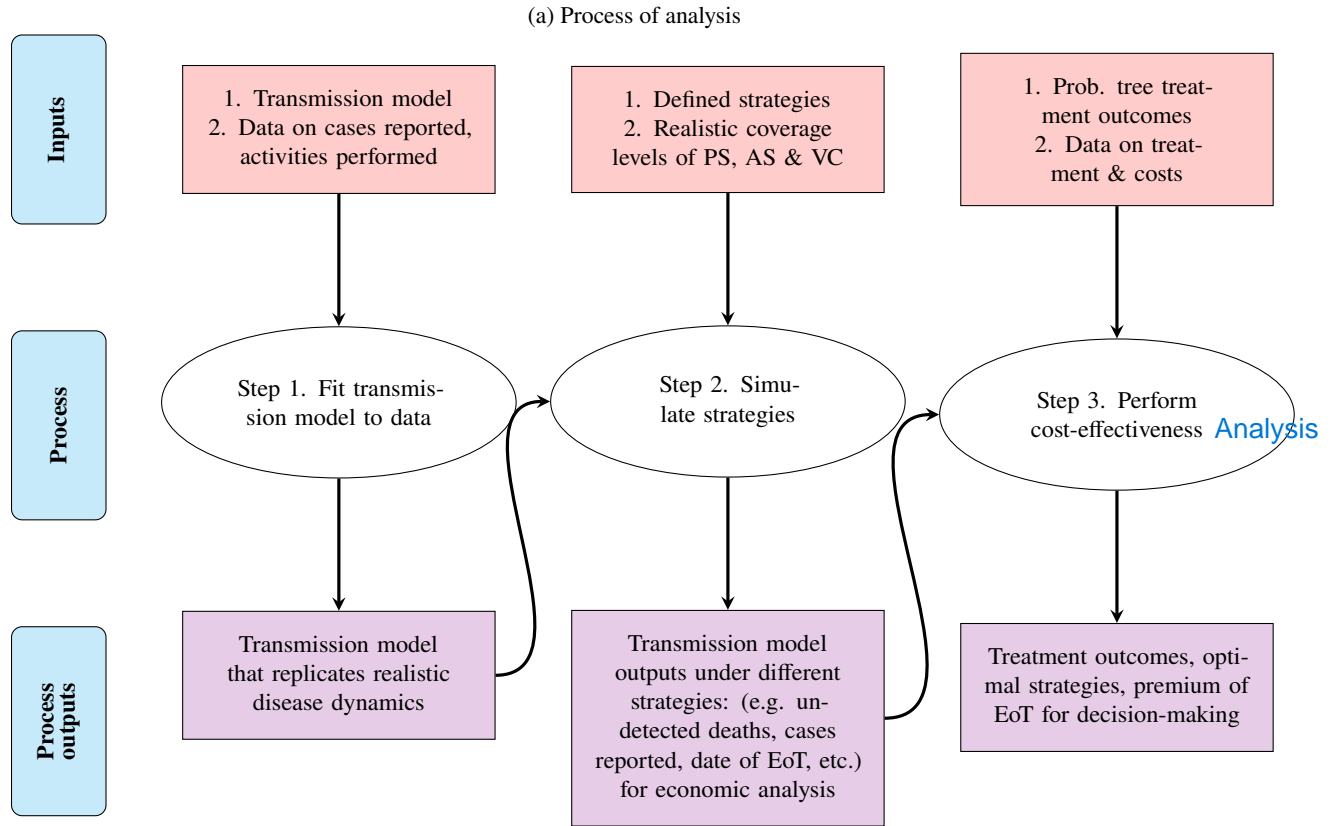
(a) Process of analysis

Inputs

1. Transmission model
2. Data on cases reported, activities performed

1. Defined strategies
2. Realistic coverage levels of PS, AS & VC

1. Prob. tree treatment outcomes
2. Data on treatment & costs

Process

Step 1. Fit transmission model to data

Step 2. Simulate strategies

Step 3. Perform cost-effectiveness Analysis

Process outputs

Transmission model that replicates realistic disease dynamics

Transmission model outputs under different strategies: (e.g. undetected deaths, cases reported, date of EoT, etc.) for economic analysis

Treatment outcomes, optimal strategies, premium of EoT for decision-making